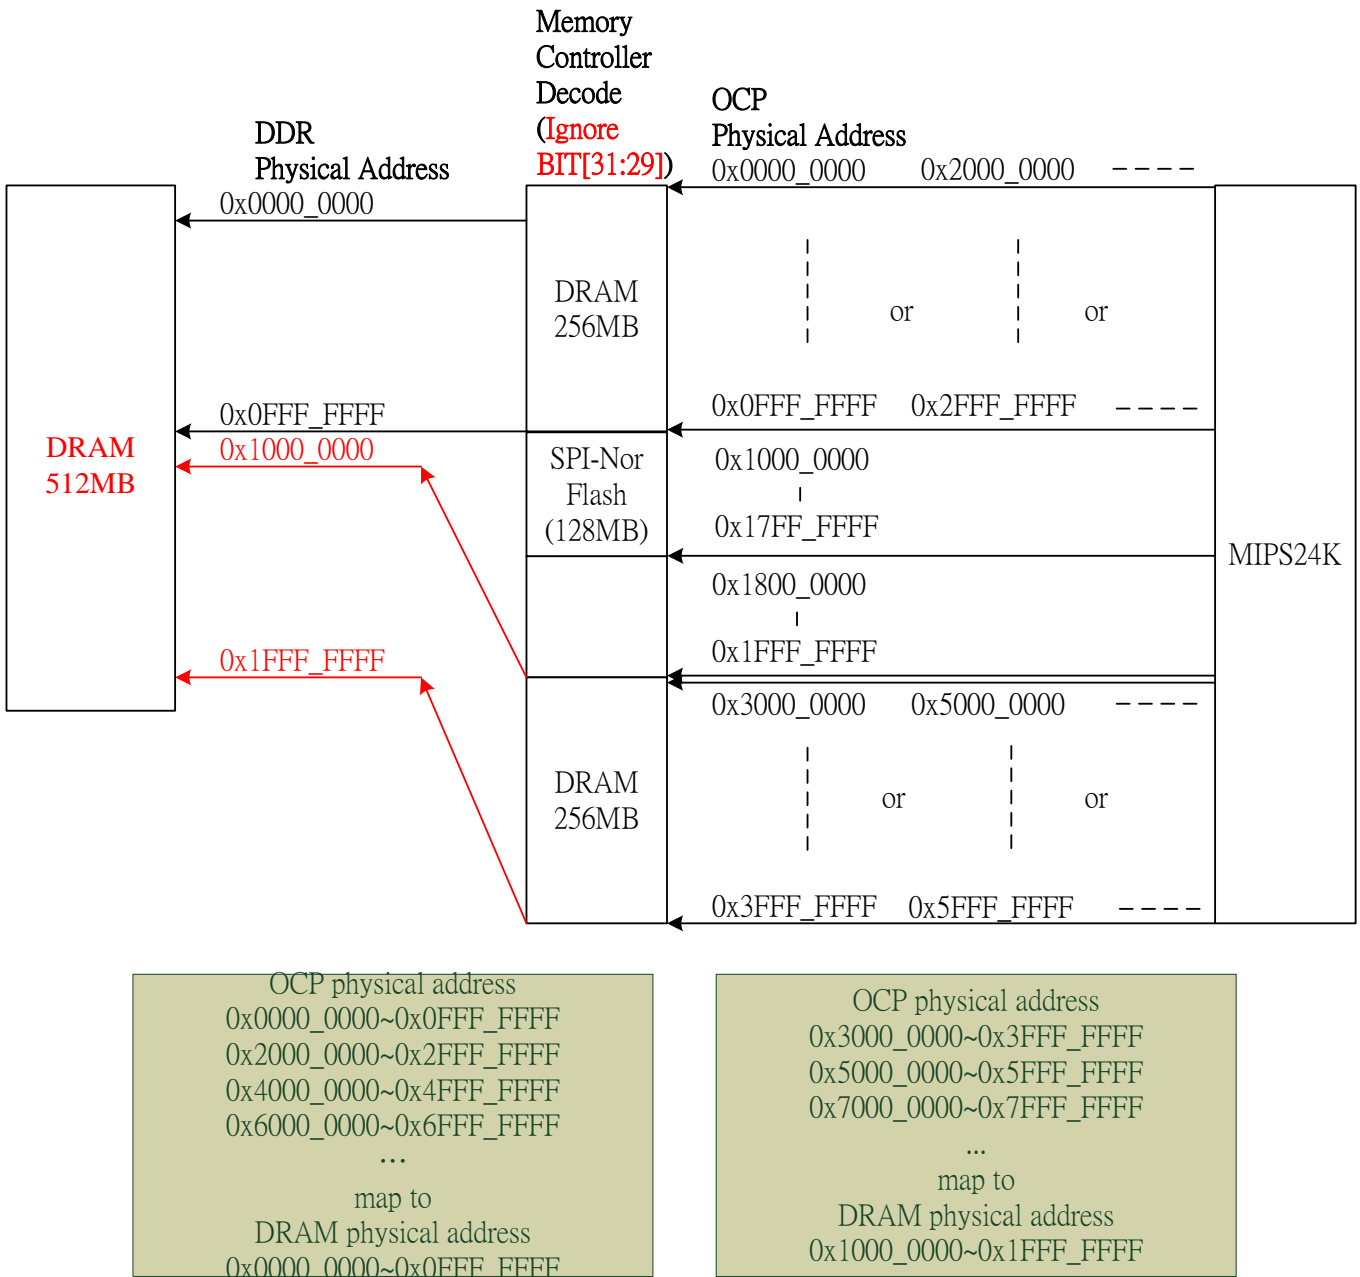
Memory Controller Decode (Ignore BIT[31:29])

DDR Physical Address

OCP Physical Address

0x0000_0000 0x2000_0000 ----

0x0000_0000

DRAM 512MB

DRAM 256MB

or or

0x0FFF_FFFF

0x1000_0000

0x0FFF_FFFF 0x2FFF_FFFF ----

SPI-Nor Flash (128MB)

0x1000_0000
0x17FF_FFFF

MIPS24K

0x1800_0000
0x1FFF_FFFF

0x1FFF_FFFF

0x3000_0000 0x5000_0000 ----

DRAM 256MB

or or

0x3FFF_FFFF 0x5FFF_FFFF ----

OCP physical address
0x0000_0000~0x0FFF_FFFF
0x2000_0000~0x2FFF_FFFF
0x4000_0000~0x4FFF_FFFF
0x6000_0000~0x6FFF_FFFF
…
map to
DRAM physical address
0x0000_0000~0x0FFF_FFFF

OCP physical address
0x3000_0000~0x3FFF_FFFF
0x5000_0000~0x5FFF_FFFF
0x7000_0000~0x7FFF_FFFF
…
map to
DRAM physical address
0x1000_0000~0x1FFF_FFFF